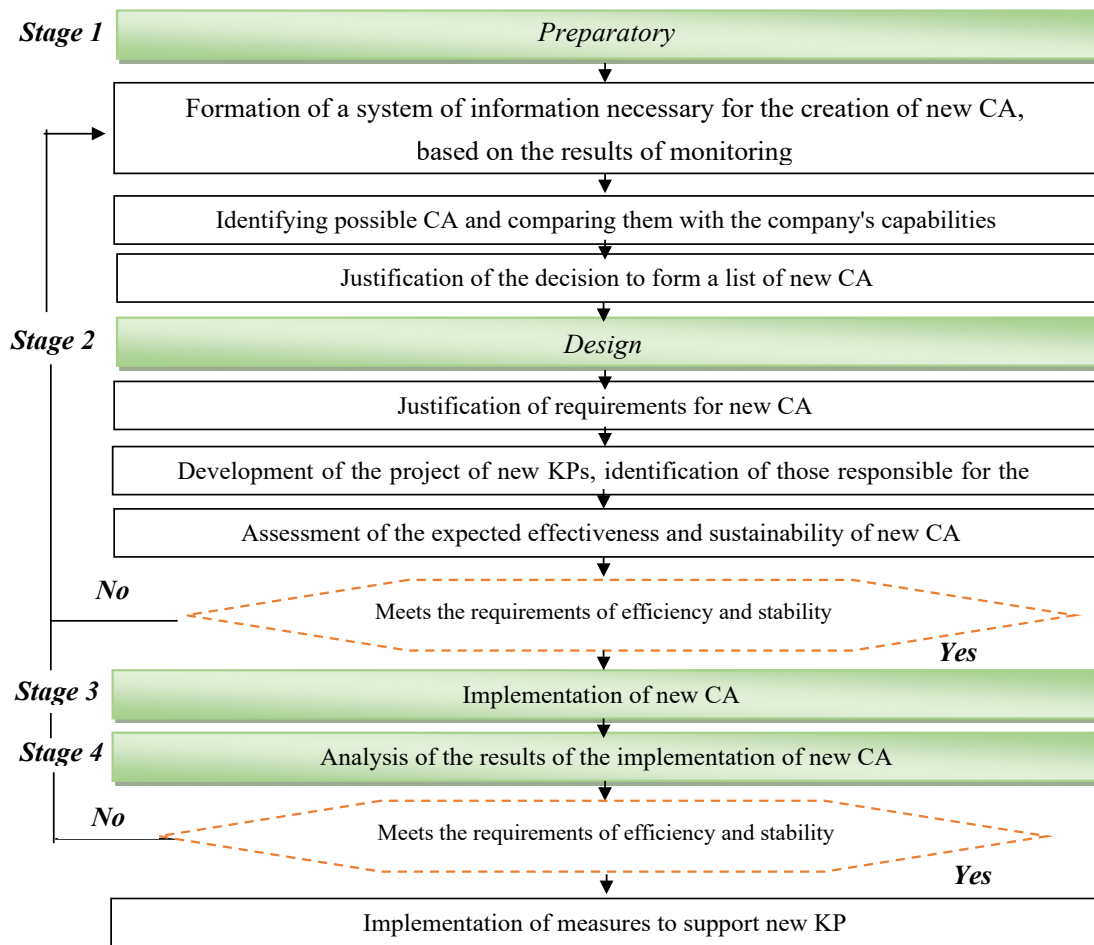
Stage 1

Preparatory

Formation of a system of information necessary for the creation of new CA, based on the results of monitoring

Identifying possible CA and comparing them with the company's capabilities

Justification of the decision to form a list of new CA

Stage 2

Design

Justification of requirements for new CA

Development of the project of new KPs, identification of those responsible for the

Assessment of the expected effectiveness and sustainability of new CA

No

Meets the requirements of efficiency and stability

Yes

Stage 3

Implementation of new CA

Stage 4

Analysis of the results of the implementation of new CA

No

Meets the requirements of efficiency and stability

Yes

Implementation of measures to support new KP